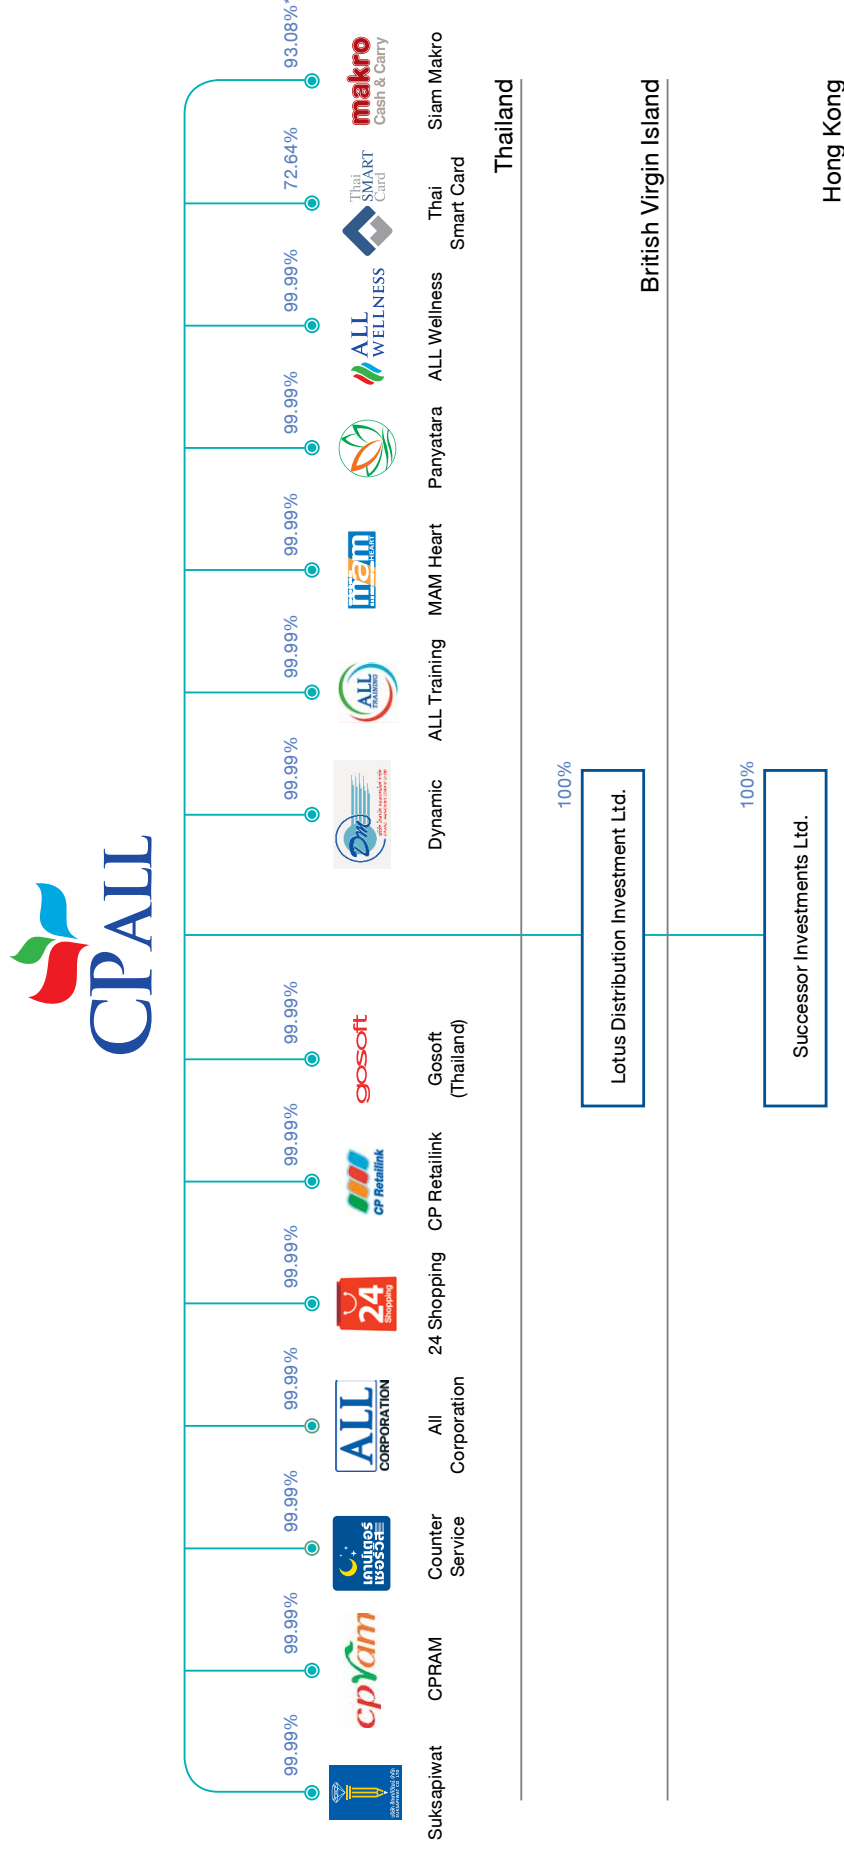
CP ALL

99.99%
Suksapiwat

99.99%
cpram
CPRAM

99.99%
เคาน์เตอร์ เซอร์วิส
Counter Service

99.99%
ALL CORPORATION
All Corporation

99.99%
24 Shopping
24 Shopping

99.99%
CP Retailink
CP Retailink

99.99%
gosoft
Gosoft (Thailand)

99.99%
Dynamic

99.99%
ALL TRAINING
ALL Training

99.99%
mam HEART
MAM Heart

99.99%
Panyatara

99.99%
ALL WELLNESS
ALL Wellness

72.64%
Thai SMART Card
Thai Smart Card

93.08%*
makro Cash & Carry
Siam Makro

Thailand

100%
Lotus Distribution Investment Ltd.

British Virgin Island

100%
Successor Investments Ltd.

Hong Kong